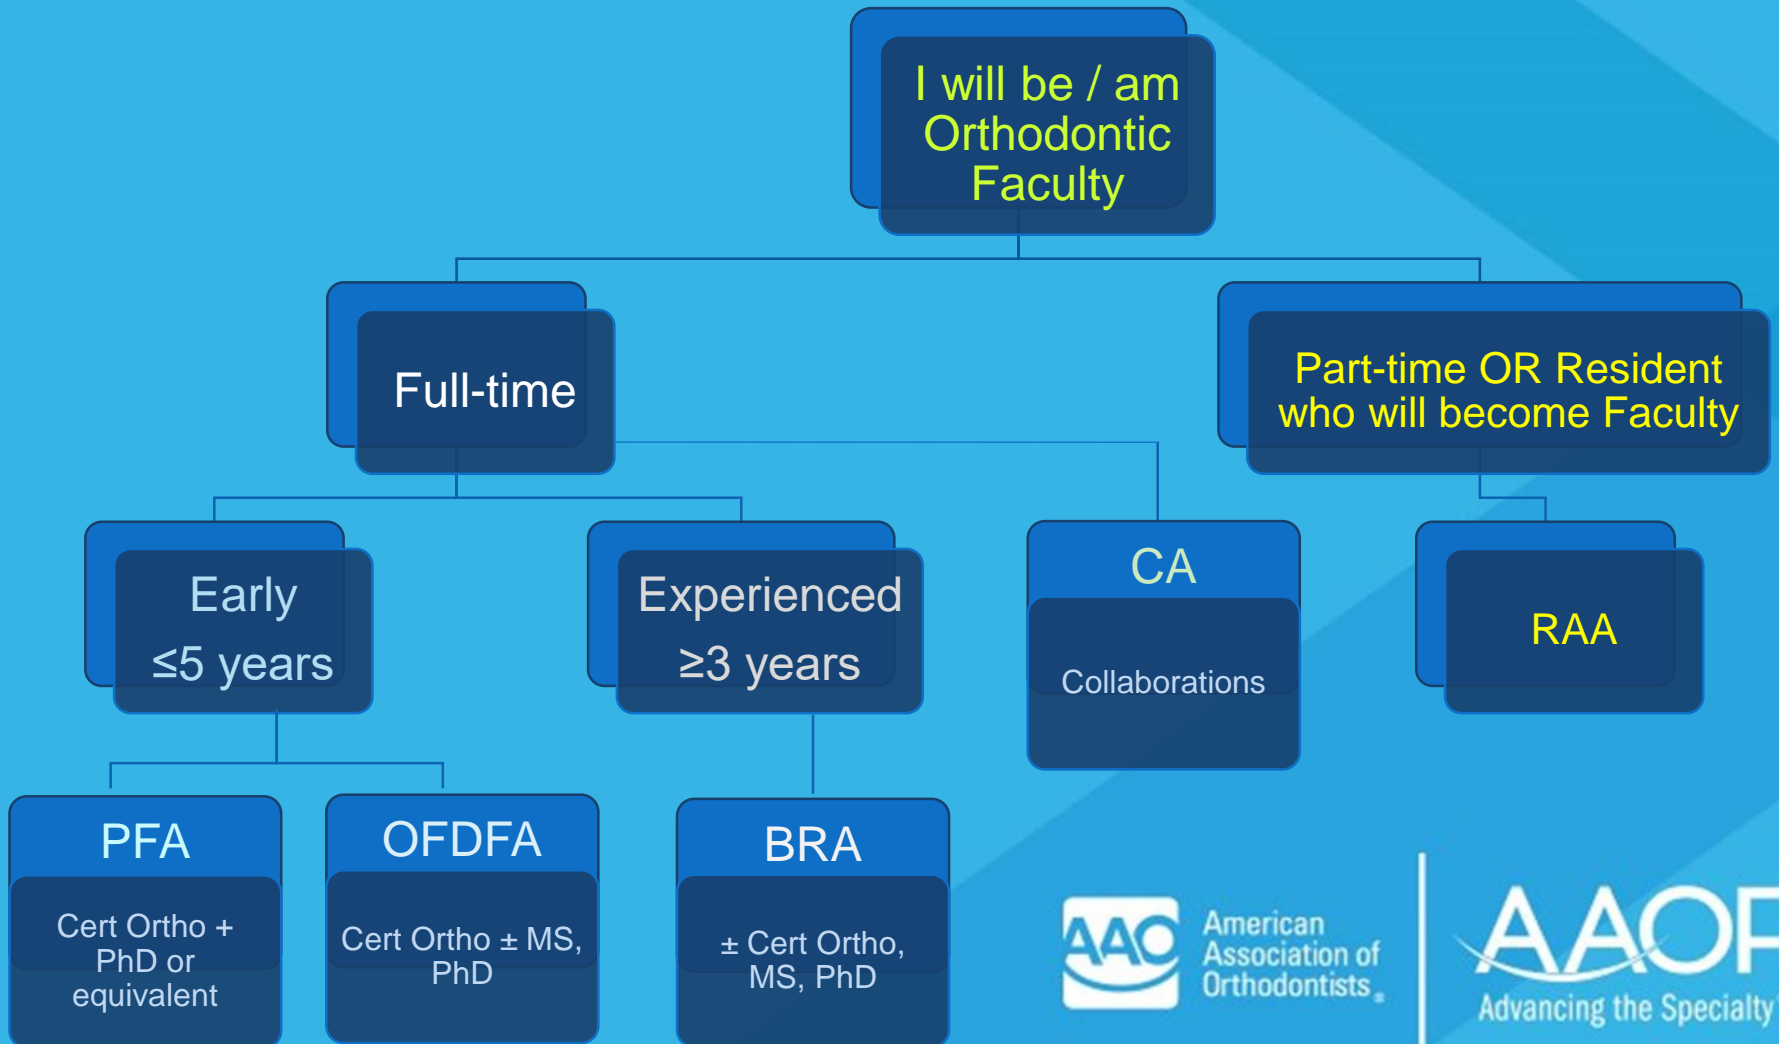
I will be / am Orthodontic Faculty

Full-time

Part-time OR Resident who will become Faculty

Early
$\leq$5 years

Experienced
$\geq$3 years

CA

Collaborations

RAA

PFA

Cert Ortho + PhD or equivalent

OFDFA

Cert Ortho ± MS, PhD

BRA

± Cert Ortho, MS, PhD

AAO American Association of Orthodontists

AAOF

Advancing the Specialty